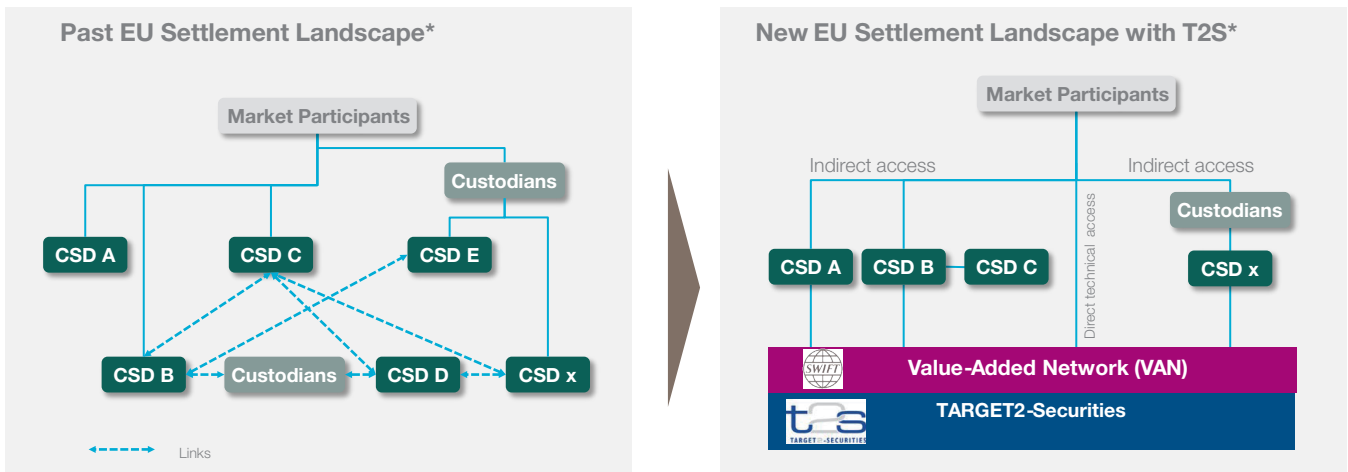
Past EU Settlement Landscape*

Market Participants

Custodians

CSD A

CSD C

CSD E

CSD B

Custodians

CSD D

CSD x

Links

New EU Settlement Landscape with T2S*

Market Participants

Indirect access

Indirect access

Direct technical access

Custodians

CSD A

CSD B

CSD C

CSD x

SWIFT

Value-Added Network (VAN)

t2s TARGET2-SECURITIES

TARGET2-Securities